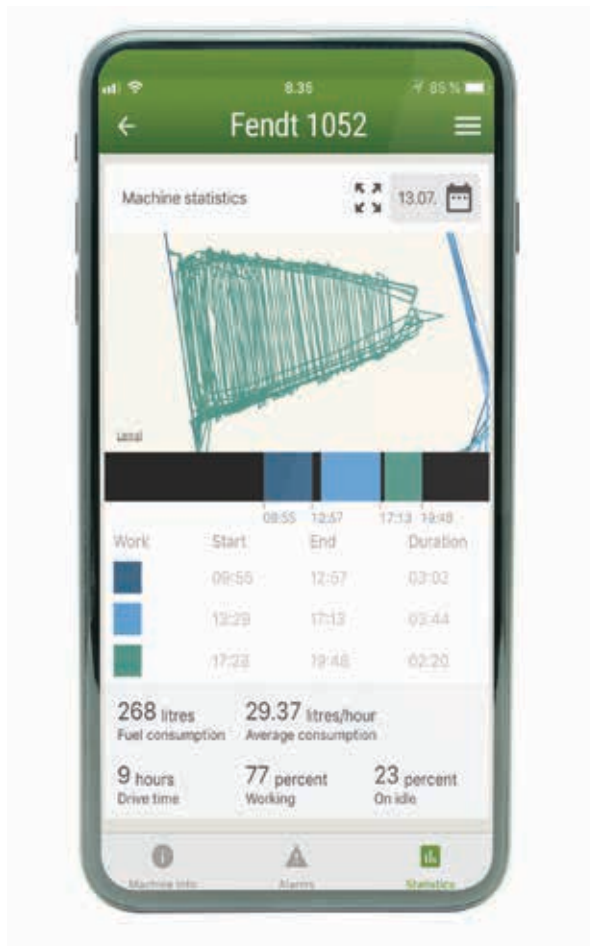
8:35
85%
Fendt 1052

Machine statistics
13.07.

Leaflet

09:55 12:57 17:13 19:48

| Work | Start | End | Duration |
|---|---|---|---|
| | 09:55 | 12:57 | 03:02 |
| | 13:29 | 17:13 | 03:44 |
| | 17:28 | 19:48 | 02:20 |

268 litres
Fuel consumption

29.37 litres/hour
Average consumption

9 hours
Drive time

77 percent
Working

23 percent
On idle

Machine info
Alarms
Statistics